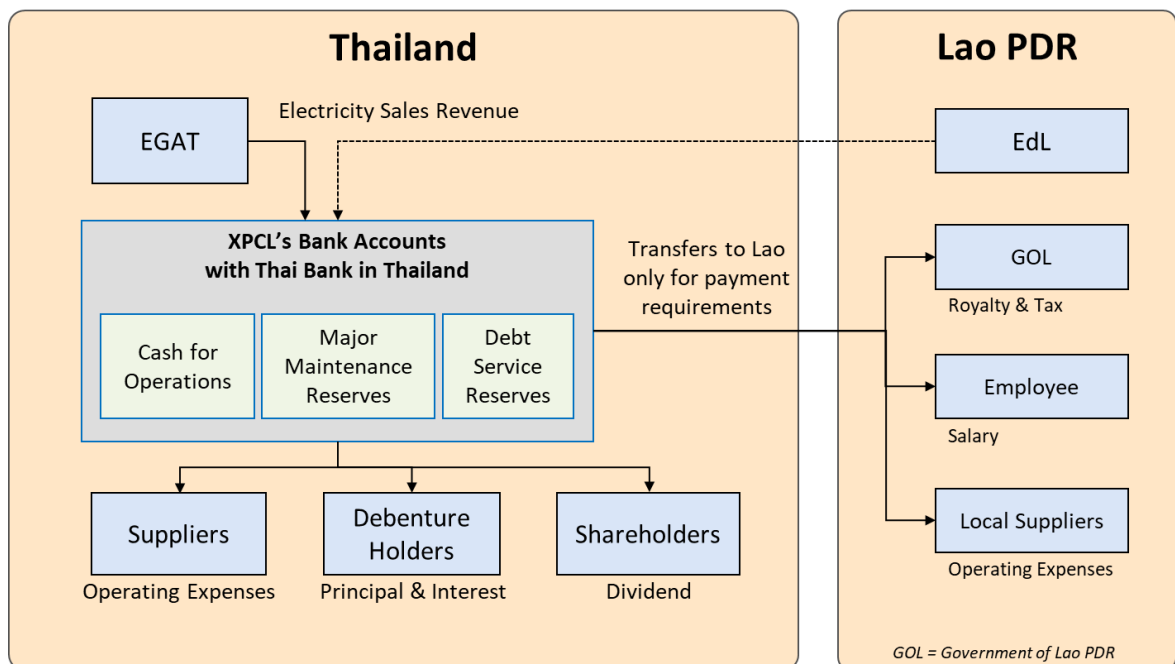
Thailand

EGAT

Electricity Sales Revenue

XPCL's Bank Accounts with Thai Bank in Thailand

Cash for Operations

Major Maintenance Reserves

Debt Service Reserves

Transfers to Lao only for payment requirements

Suppliers
Operating Expenses

Debenture Holders
Principal & Interest

Shareholders
Dividend

Lao PDR

EdL

GOL
Royalty & Tax

Employee
Salary

Local Suppliers
Operating Expenses

GOL = Government of Lao PDR